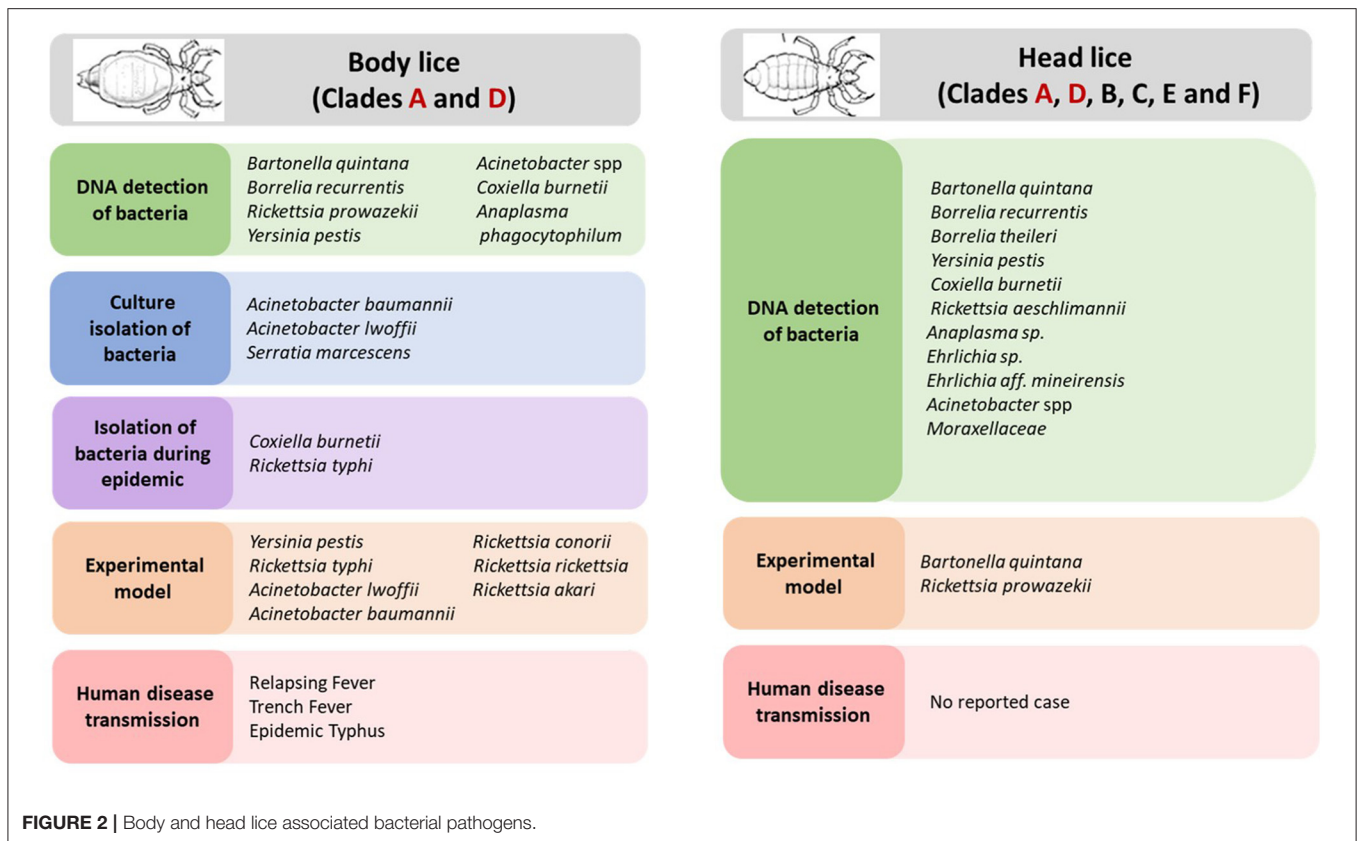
Body lice
(Clades A and D)

DNA detection of bacteria

Bartonella quintana
Borrelia recurrentis
Rickettsia prowazekii
Yersinia pestis

Acinetobacter spp
Coxiella burnetii
Anaplasma phagocytophilum

Culture isolation of bacteria

Acinetobacter baumannii
Acinetobacter lwoffii
Serratia marcescens

Isolation of bacteria during epidemic

Coxiella burnetii
Rickettsia typhi

Experimental model

Yersinia pestis
Rickettsia typhi
Acinetobacter lwoffii
Acinetobacter baumannii

Rickettsia conorii
Rickettsia rickettsia
Rickettsia akari

Human disease transmission

Relapsing Fever
Trench Fever
Epidemic Typhus

Head lice
(Clades A, D, B, C, E and F)

DNA detection of bacteria

Bartonella quintana
Borrelia recurrentis
Borrelia theileri
Yersinia pestis
Coxiella burnetii
Rickettsia aeschlimannii
Anaplasma sp.
Ehrlichia sp.
Ehrlichia aff. mineirensis
Acinetobacter spp
Moraxellaceae

Experimental model

Bartonella quintana
Rickettsia prowazekii

Human disease transmission

No reported case

FIGURE 2 | Body and head lice associated bacterial pathogens.